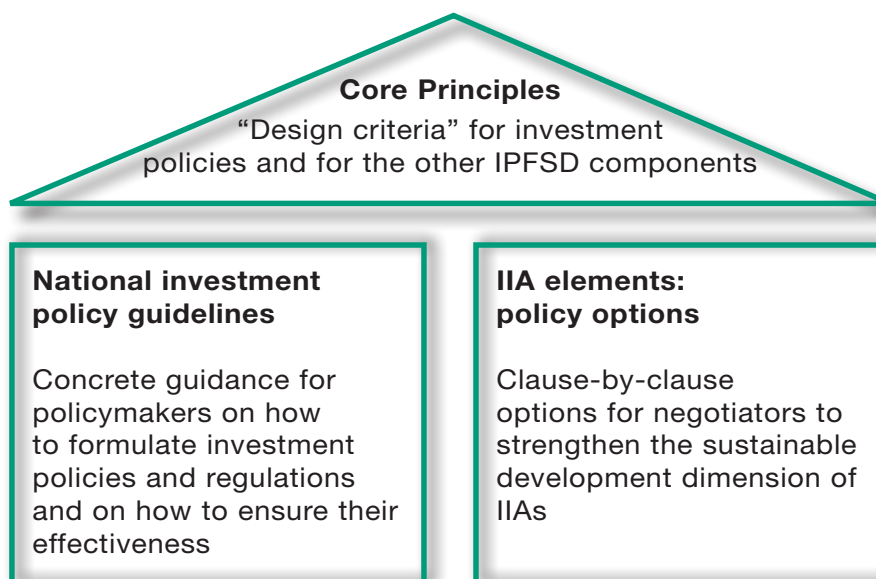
Core Principles
“Design criteria” for investment policies and for the other IPFSD components

National investment policy guidelines

Concrete guidance for policymakers on how to formulate investment policies and regulations and on how to ensure their effectiveness

IIA elements: policy options

Clause-by-clause options for negotiators to strengthen the sustainable development dimension of IIAs